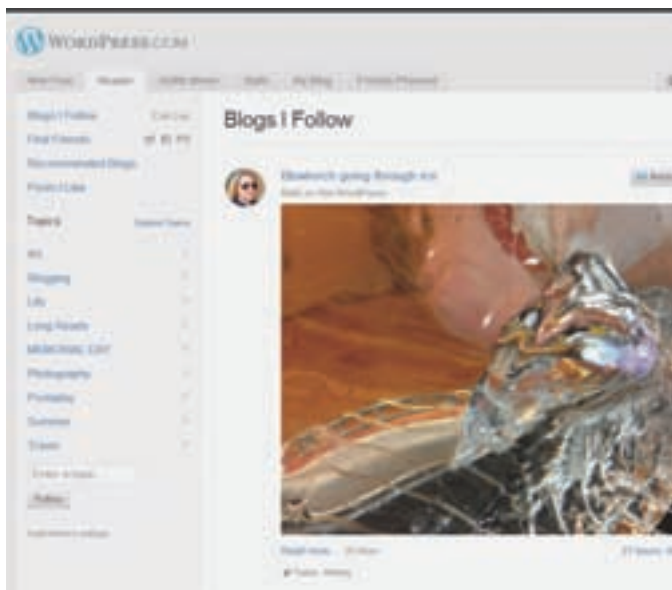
WORDPRESS.COM

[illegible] Reader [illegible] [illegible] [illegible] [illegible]

Blogs I Follow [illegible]
Find Friends
Recommended Blogs
Posts I Like

Topics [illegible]

Art
Blogging
Life
Long Reads
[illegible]
Photography
Portraits
Summer
Travel

Enter a topic

Follow

Blogs I Follow

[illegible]

Read more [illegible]